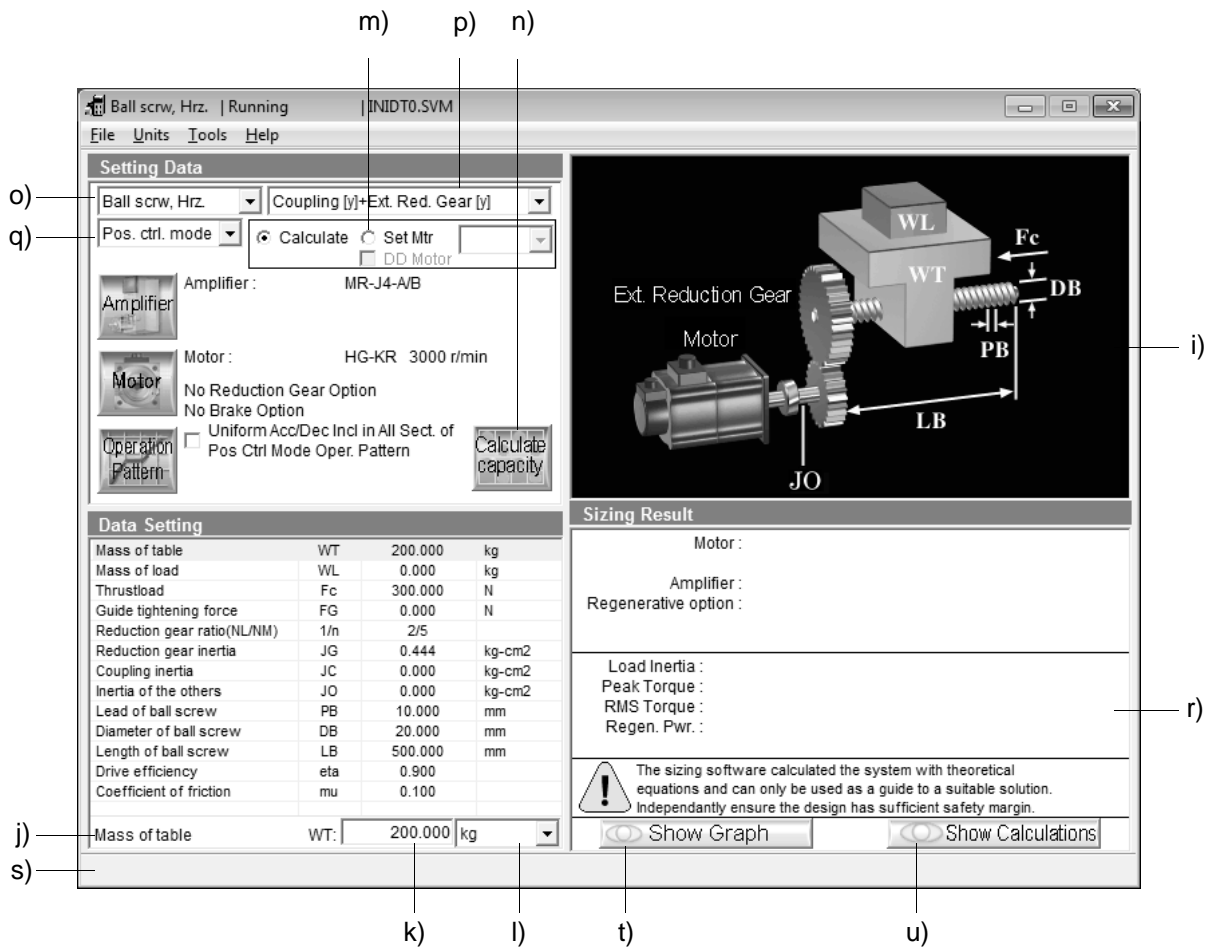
m) p) n)

Ball scrw, Hrz. | Running | INIDT0.SVM

File Units Tools Help

Setting Data

o) Ball scrw, Hrz. Coupling [y]+Ext. Red. Gear [y]

q) Pos. ctrl. mode Calculate Set Mtr

DD Motor

Amplifier Amplifier : MR-J4-A/B

Motor Motor : HG-KR 3000 r/min

No Reduction Gear Option

No Brake Option

Operation Pattern Uniform Acc/Dec Incl in All Sect. of Pos Ctrl Mode Oper. Pattern

Calculate capacity

WL

Fc

WT

DB

Ext. Reduction Gear

Motor

PB

i)

LB

JO

Data Setting

| | | | |
|---|---|---|---|
| Mass of table | WT | 200.000 | kg |
| Mass of load | WL | 0.000 | kg |
| Thrustload | Fc | 300.000 | N |
| Guide tightening force | FG | 0.000 | N |
| Reduction gear ratio(NL/NM) | 1/n | 2/5 | |
| Reduction gear inertia | JG | 0.444 | kg-cm2 |
| Coupling inertia | JC | 0.000 | kg-cm2 |
| Inertia of the others | JO | 0.000 | kg-cm2 |
| Lead of ball screw | PB | 10.000 | mm |
| Diameter of ball screw | DB | 20.000 | mm |
| Length of ball screw | LB | 500.000 | mm |
| Drive efficiency | eta | 0.900 | |
| Coefficient of friction | mu | 0.100 | |

j) Mass of table WT: 200.000 kg

Sizing Result

Motor :

Amplifier :

Regenerative option :

Load Inertia :

Peak Torque :

RMS Torque :

Regen. Pwr. :

r)

The sizing software calculated the system with theoretical equations and can only be used as a guide to a suitable solution. Independantly ensure the design has sufficient safety margin.

Show Graph Show Calculations

s)

k) l) t) u)